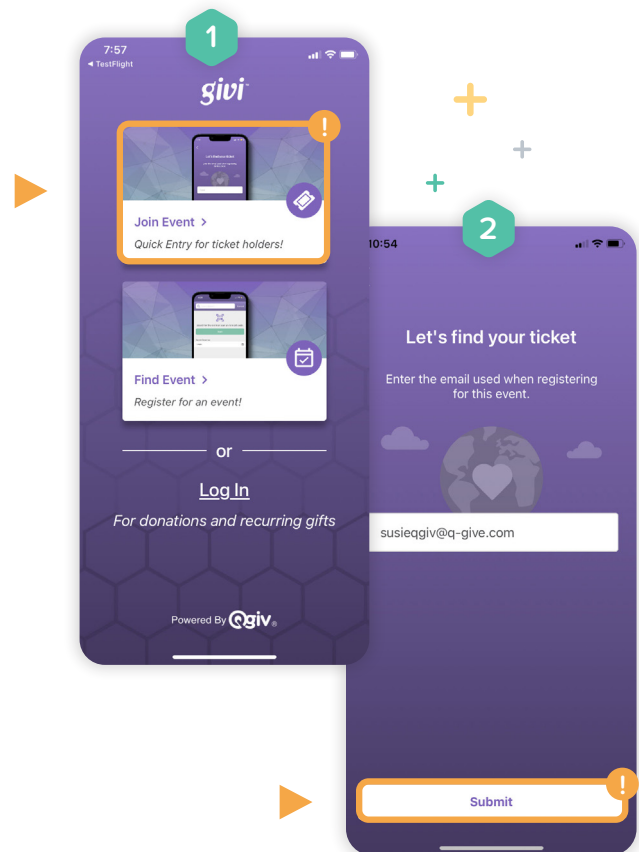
1

7:57
◂ TestFlight

givi

!

Join Event >
Quick Entry for ticket holders!

Find Event >
Register for an event!

or

Log In
For donations and recurring gifts

Powered By Qgiv

2

10:54

Let's find your ticket

Enter the email used when registering for this event.

susieqgiv@q-give.com

!

Submit